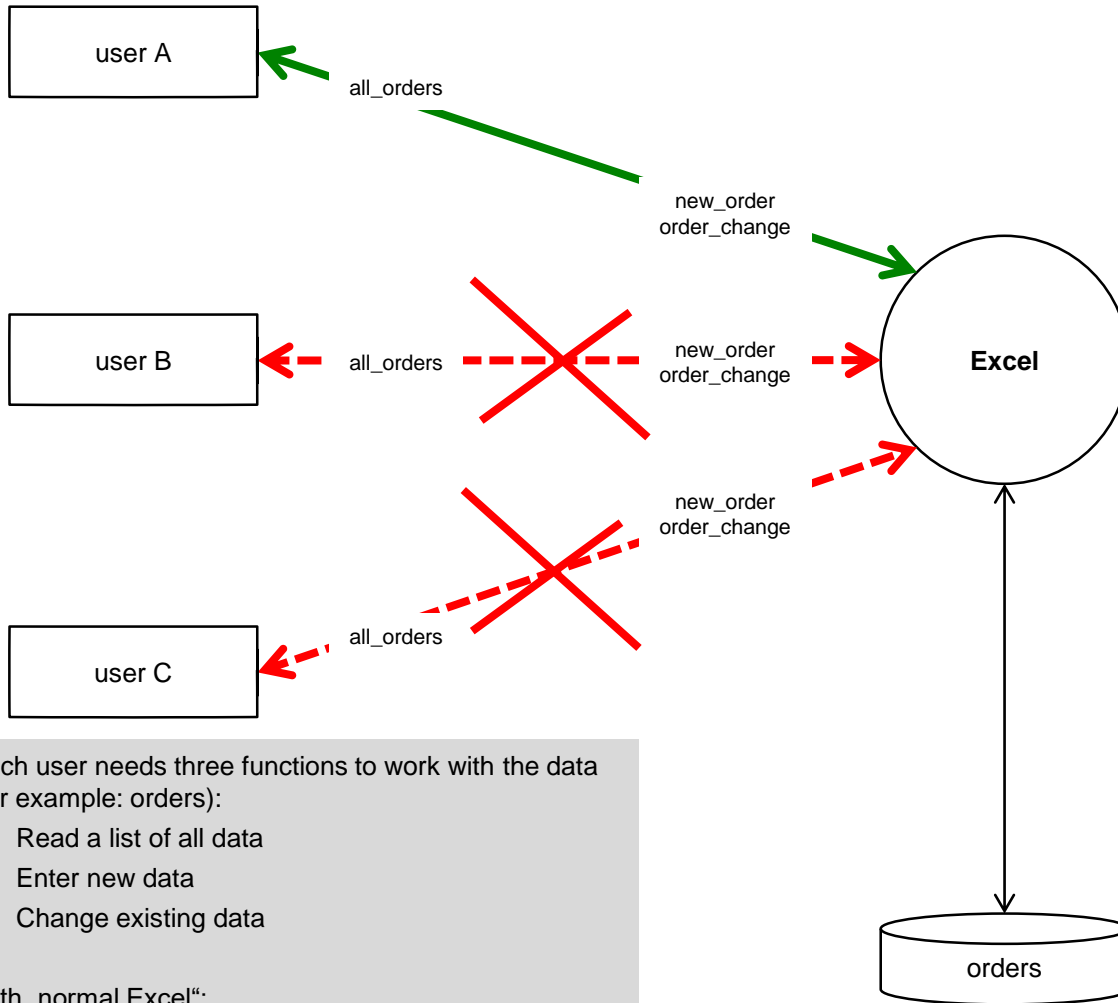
user A

all_orders

new_order
order_change

user B

all_orders

new_order
order_change

Excel

new_order
order_change

all_orders

user C

ch user needs three functions to work with the data r example: orders):

Read a list of all data

Enter new data

Change existing data

th „normal Excel“:

orders